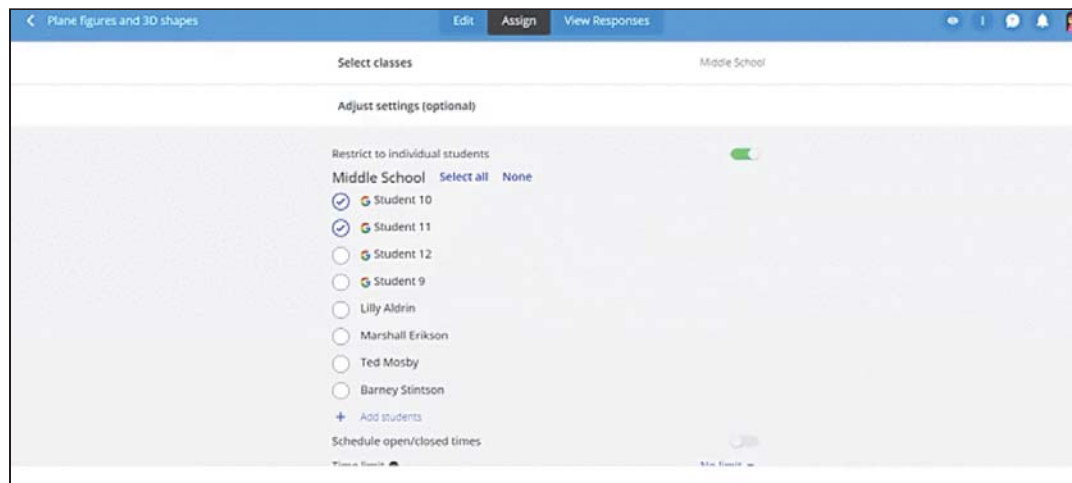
< Plane figures and 3D shapes

Edit Assign View Responses

Select classes

Middle School

Adjust settings (optional)

Restrict to individual students

Middle School Select all None

G Student 10

G Student 11

G Student 12

G Student 9

Lilly Aldrin

Marshall Erikson

Ted Mosby

Barney Stintson

+ Add students

Schedule open/closed times

Time limit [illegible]

No limit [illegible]